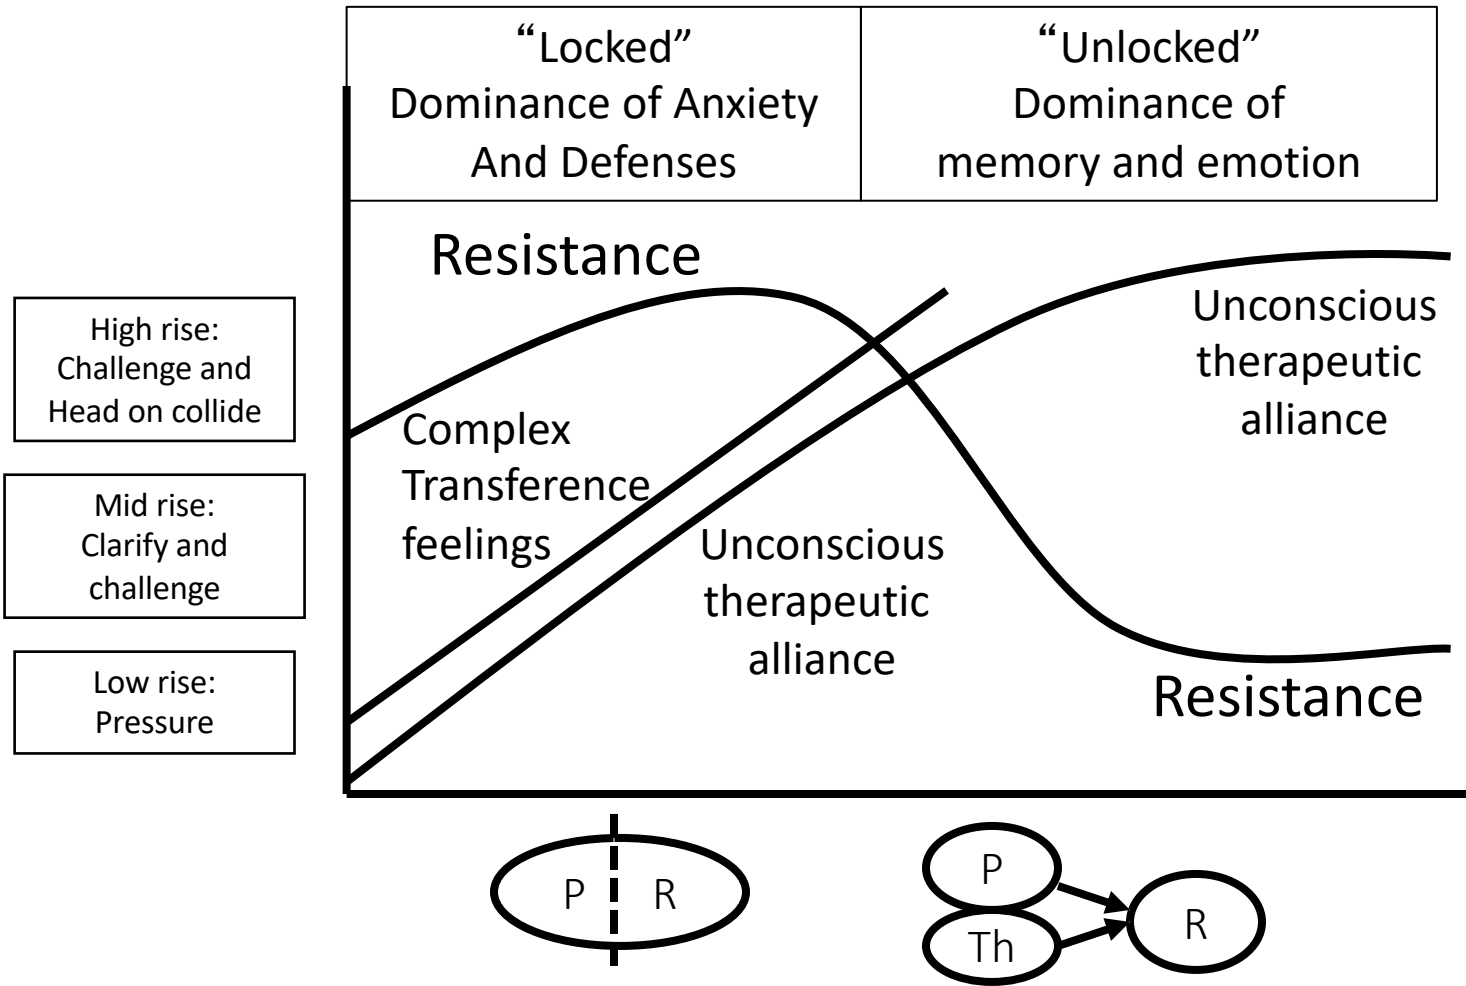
| "Locked" Dominance of Anxiety And Defenses | "Unlocked" Dominance of memory and emotion |
|---|---|

High rise: Challenge and Head on collide

Mid rise: Clarify and challenge

Low rise: Pressure

Resistance

Complex Transference feelings

Unconscious therapeutic alliance

Unconscious therapeutic alliance

Resistance

P R

P

Th

R